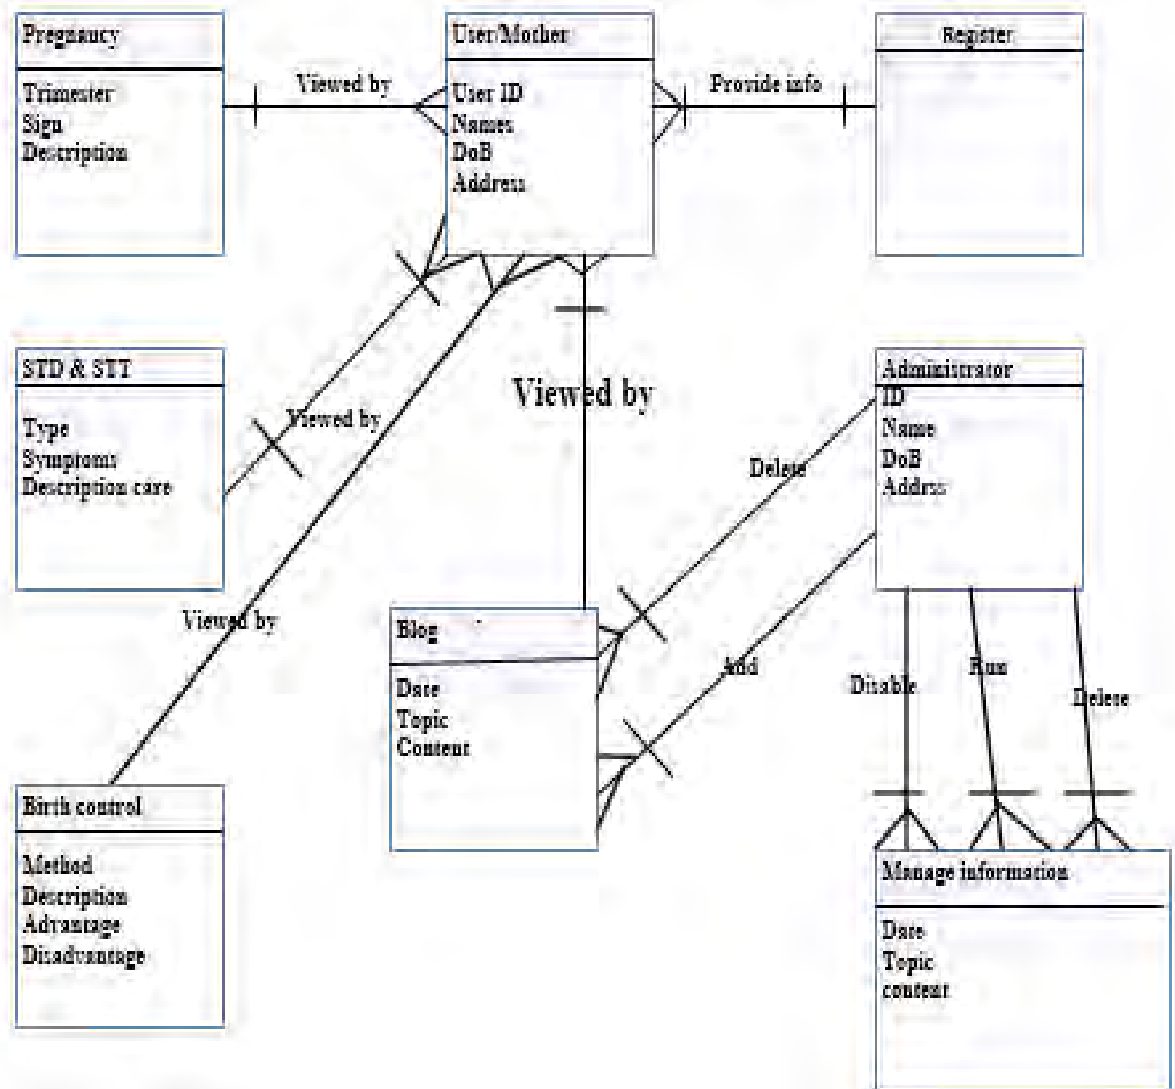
Pregnancy

Trimester
Sign
Description

Viewed by

User/Mother

User ID
Names
DoB
Address

Provide info

Register

STD & STI

Type
Symptoms
Description care

Viewed by

Viewed by

Administrator

ID
Name
DoB
Address

Delete

Viewed by

Blog

Date
Topic
Content

Add

Disable

Run

Delete

Birth control

Method
Description
Advantage
Disadvantage

Manage information

Date
Topic
content